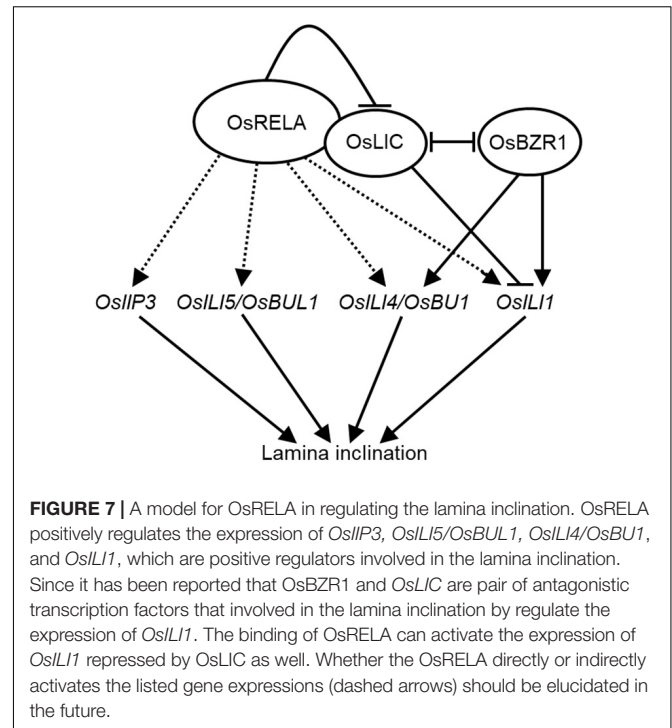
OsRELA

OsLIC

OsBZR1

OsIIP3

OsILI5/OsBUL1

OsILI4/OsBU1

OsILI1

Lamina inclination

**FIGURE 7 |** A model for OsRELA in regulating the lamina inclination. OsRELA positively regulates the expression of *OsIIP3, OsILI5/OsBUL1, OsILI4/OsBU1*, and *OsILI1*, which are positive regulators involved in the lamina inclination. Since it has been reported that OsBZR1 and *OsLIC* are pair of antagonistic transcription factors that involved in the lamina inclination by regulate the expression of *OsILI1*. The binding of OsRELA can activate the expression of *OsILI1* repressed by OsLIC as well. Whether the OsRELA directly or indirectly activates the listed gene expressions (dashed arrows) should be elucidated in the future.